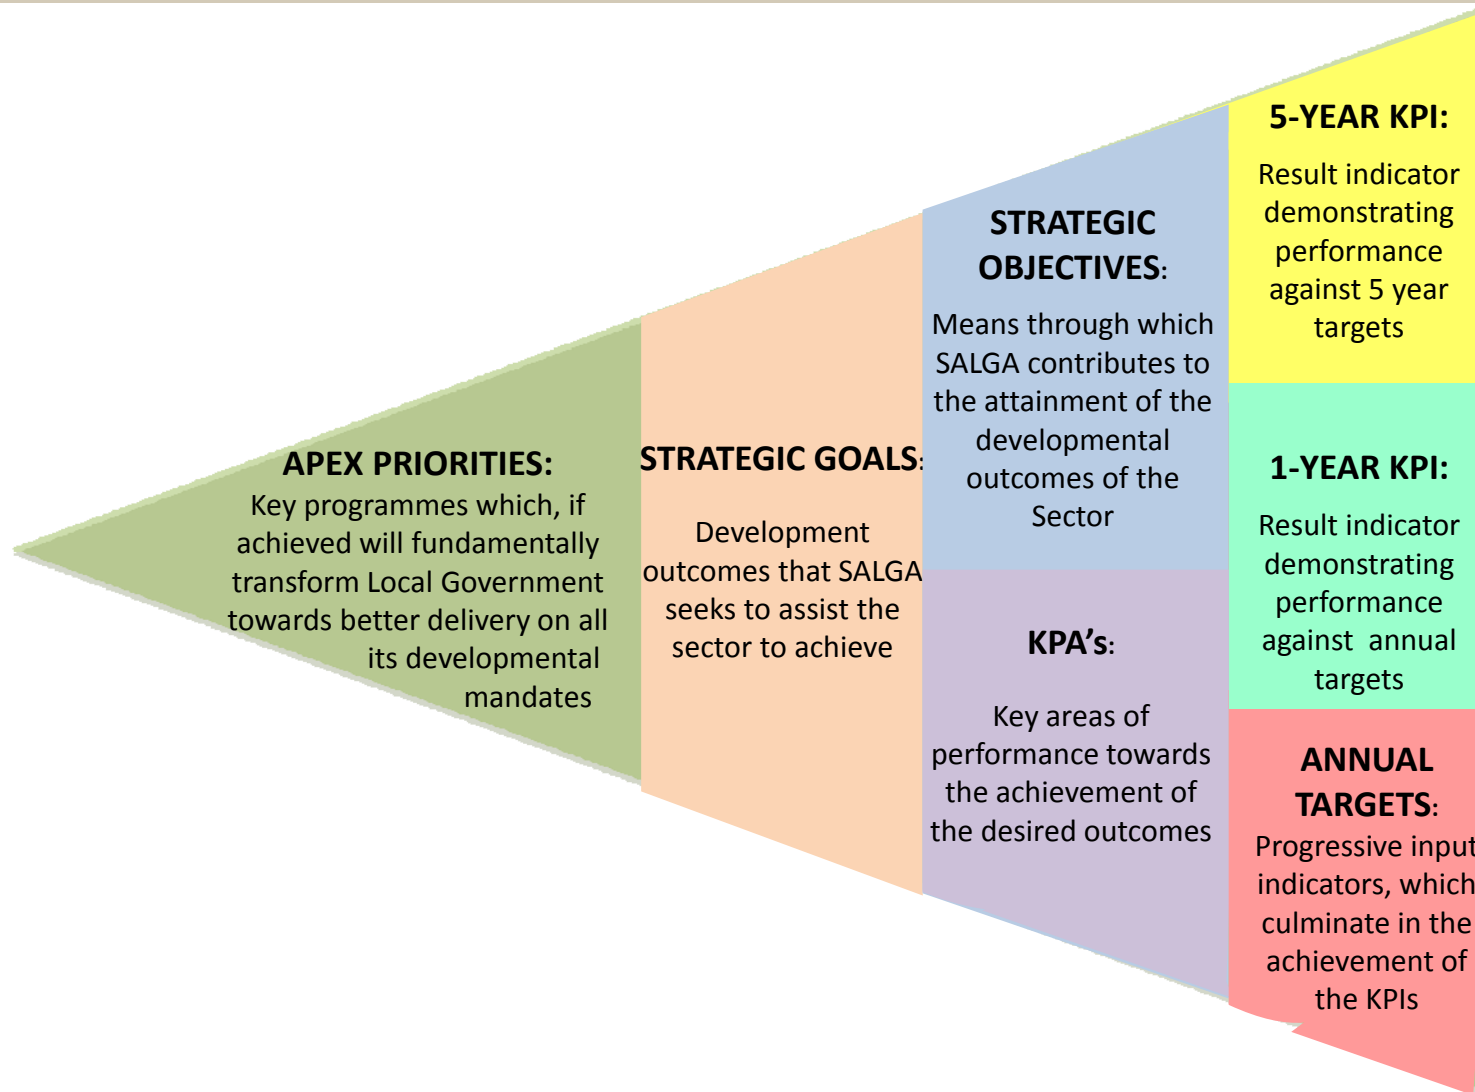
APEX PRIORITIES:
Key programmes which, if achieved will fundamentally transform Local Government towards better delivery on all its developmental mandates

STRATEGIC GOALS:
Development outcomes that SALGA seeks to assist the sector to achieve

STRATEGIC OBJECTIVES:
Means through which SALGA contributes to the attainment of the developmental outcomes of the Sector

KPA's:
Key areas of performance towards the achievement of the desired outcomes

5-YEAR KPI:
Result indicator demonstrating performance against 5 year targets

1-YEAR KPI:
Result indicator demonstrating performance against annual targets

ANNUAL TARGETS:
Progressive input indicators, which culminate in the achievement of the KPIs